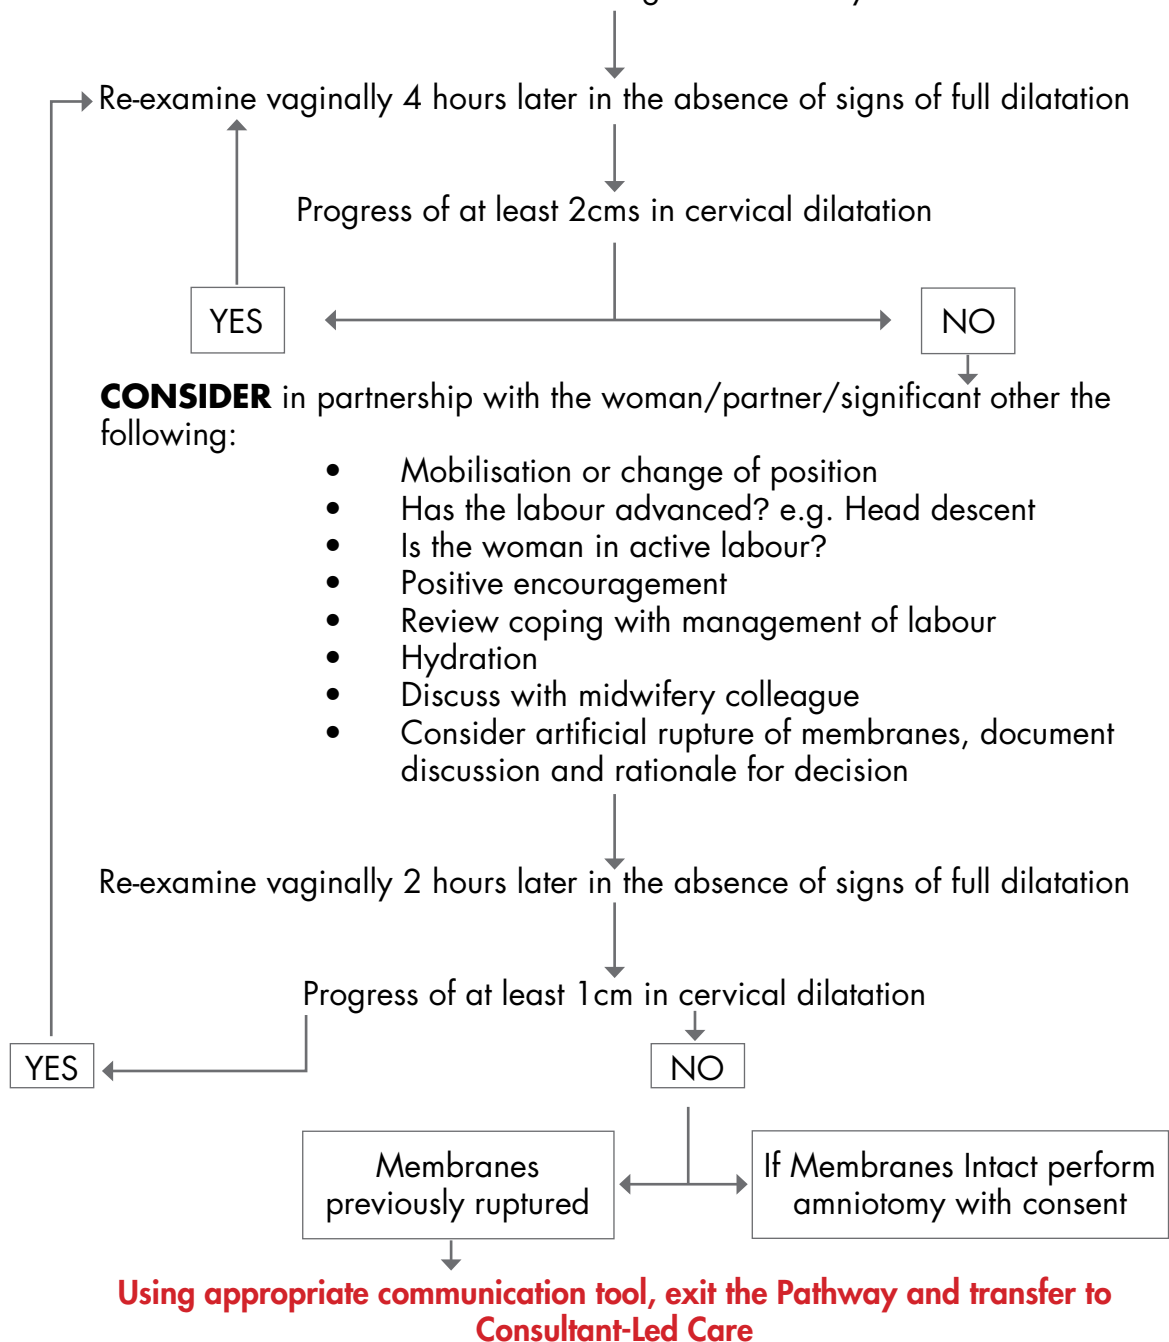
Re-examine vaginally 4 hours later in the absence of signs of full dilatation

Progress of at least 2cms in cervical dilatation

YES

NO

**CONSIDER** in partnership with the woman/partner/significant other the following:

- Mobilisation or change of position
- Has the labour advanced? e.g. Head descent
- Is the woman in active labour?
- Positive encouragement
- Review coping with management of labour
- Hydration
- Discuss with midwifery colleague
- Consider artificial rupture of membranes, document discussion and rationale for decision

Re-examine vaginally 2 hours later in the absence of signs of full dilatation

Progress of at least 1cm in cervical dilatation

YES

NO

Membranes previously ruptured

If Membranes Intact perform amniotomy with consent

Using appropriate communication tool, exit the Pathway and transfer to Consultant-Led Care